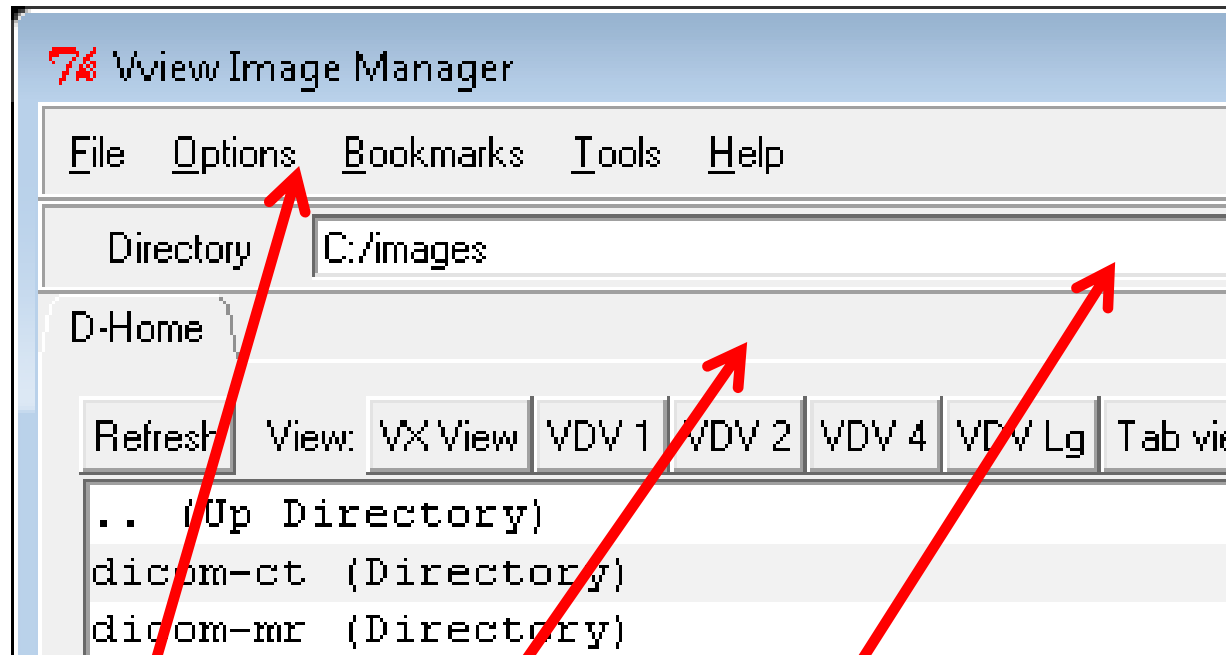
Vview Image Manager

File Options Bookmarks Tools Help

Directory C:/images

D-Home

Refresh View: VX View VDV 1 VDV 2 VDV 4 VDV Lg Tab vie

.. (Up Directory)
dicom-ct (Directory)
dicom-mr (Directory)